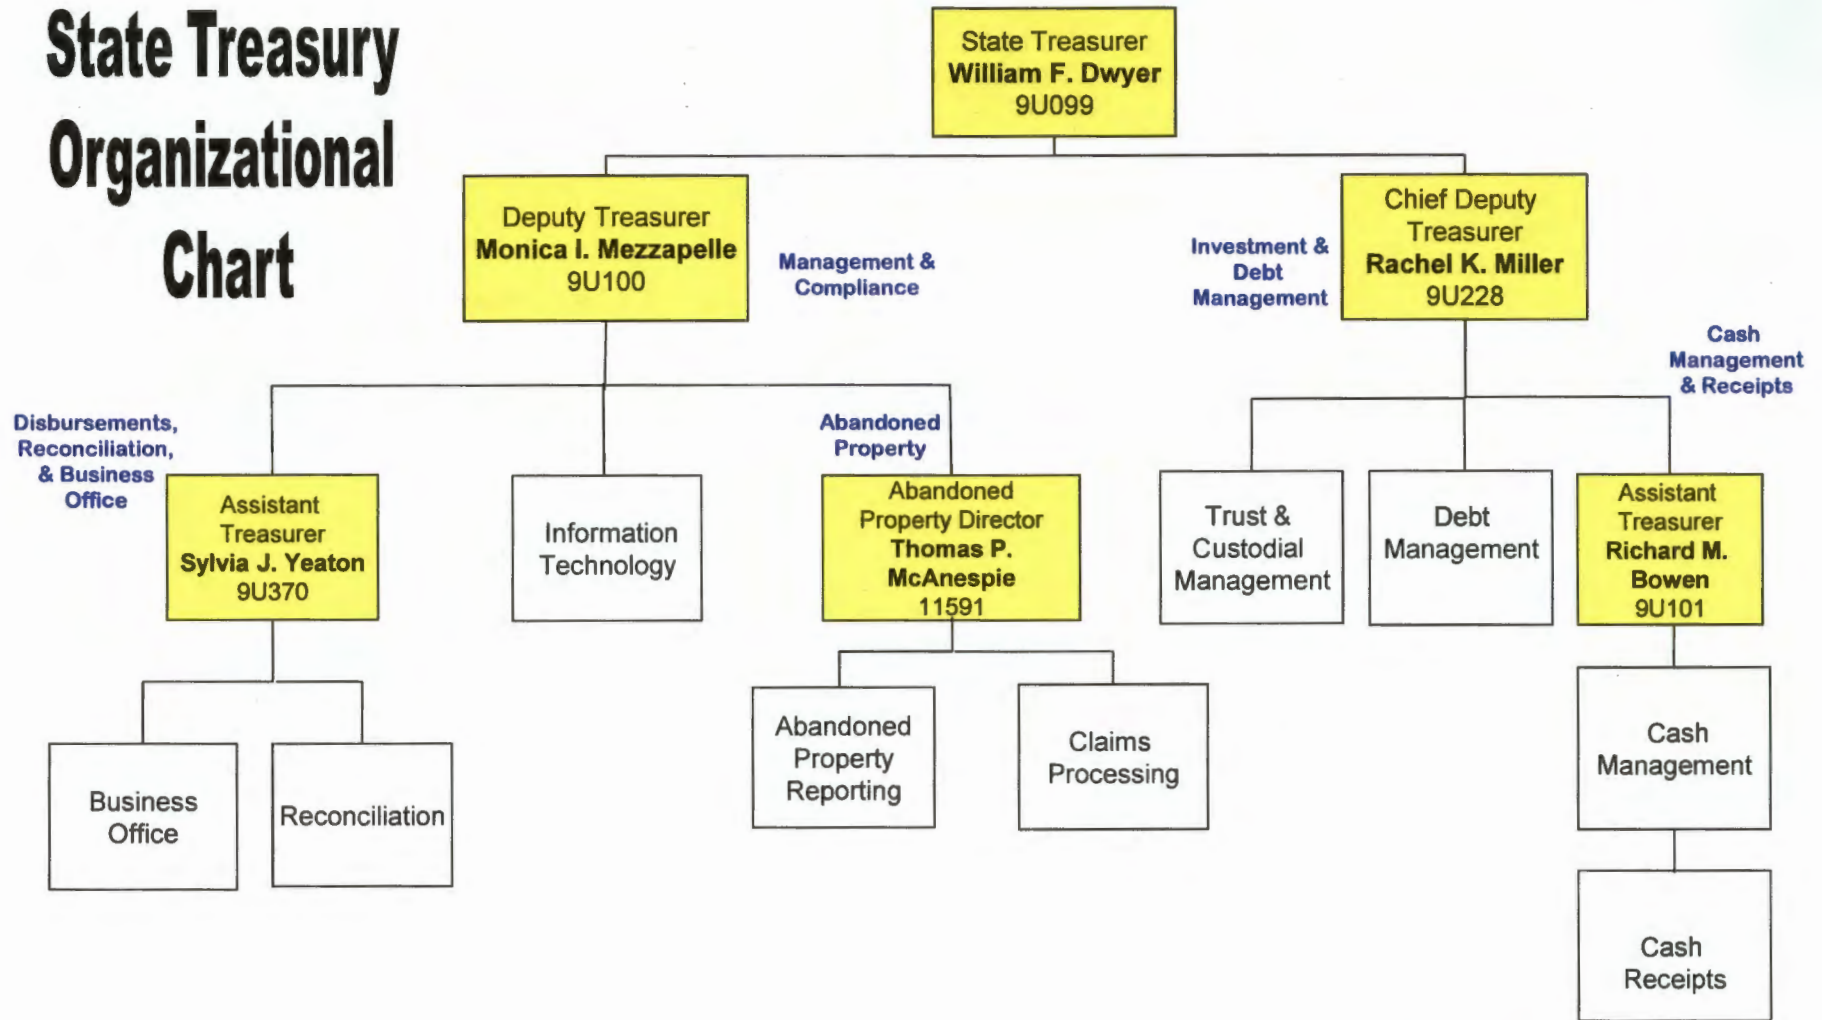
State Treasury Organizational Chart

State Treasurer
William F. Dwyer
9U099

Deputy Treasurer
Monica I. Mezzapelle
9U100

Management & Compliance

Investment & Debt Management

Chief Deputy Treasurer
Rachel K. Miller
9U228

Cash Management & Receipts

Disbursements, Reconciliation, & Business Office

Assistant Treasurer
Sylvia J. Yeaton
9U370

Information Technology

Abandoned Property

Abandoned Property Director
Thomas P. McAnespie
11591

Trust & Custodial Management

Debt Management

Assistant Treasurer
Richard M. Bowen
9U101

Business Office

Reconciliation

Abandoned Property Reporting

Claims Processing

Cash Management

Cash Receipts